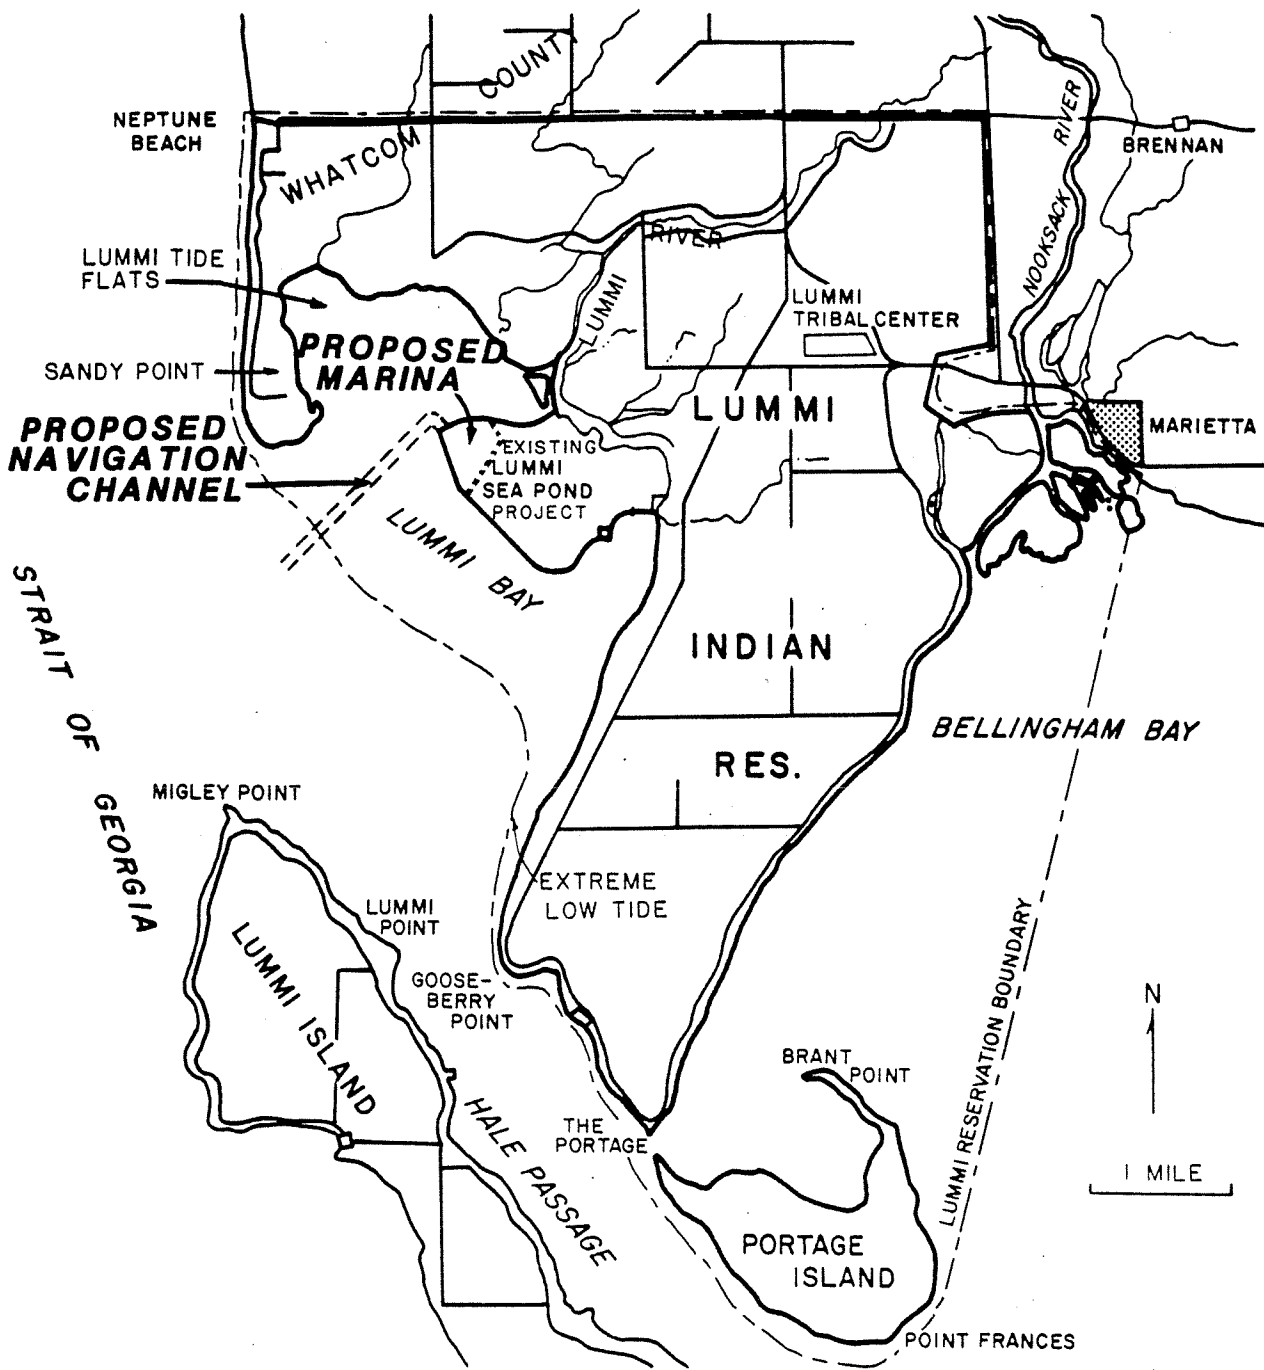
WHATCOM COUNTY

NEPTUNE BEACH

BRENNAN

NOOKSACK RIVER

LUMMI RIVER

LUMMI TIDE FLATS

LUMMI TRIBAL CENTER

SANDY POINT

PROPOSED MARINA

PROPOSED NAVIGATION CHANNEL

EXISTING LUMMI SEA POND PROJECT

LUMMI

MARIETTA

LUMMI BAY

STRAIT OF GEORGIA

INDIAN

RES.

BELLINGHAM BAY

MIGLEY POINT

EXTREME LOW TIDE

LUMMI POINT

LUMMI ISLAND

GOOSE-BERRY POINT

LUMMI RESERVATION BOUNDARY

N

BRANT POINT

HALE PASSAGE

THE PORTAGE

I MILE

PORTAGE ISLAND

POINT FRANCES